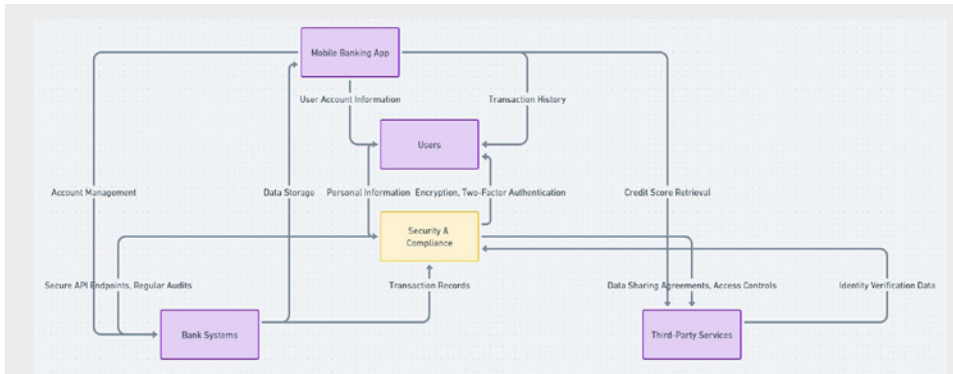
Mobile Banking App

User Account Information

Transaction History

Users

Account Management

Data Storage

Personal Information

Encryption, Two-Factor Authentication

Credit Score Retrieval

Security & Compliance

Secure API Endpoints, Regular Audits

Transaction Records

Data Sharing Agreements, Access Controls

Identity Verification Data

Bank Systems

Third-Party Services